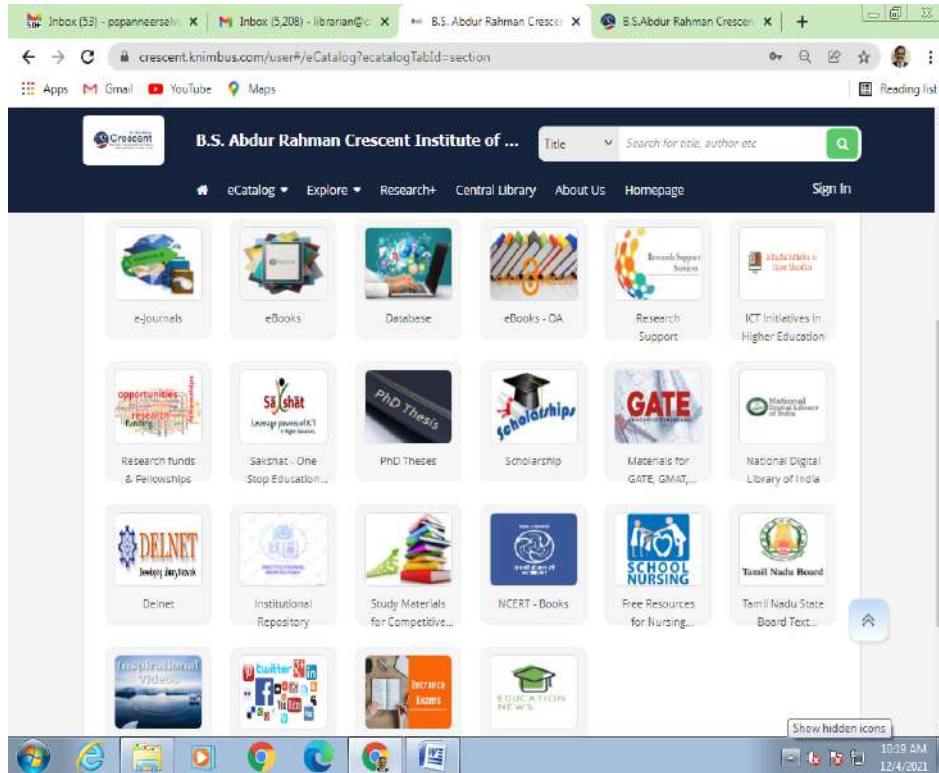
Inbox (53) - pspanneerselv ×
Inbox (5,208) - librarian@c ×
B.S. Abdur Rahman Crescer ×
B.S.Abdur Rahman Crescen ×
+

crescent.knimbus.com/user#/eCatalog?ecatalogTabId=section

Apps Gmail YouTube Maps
Reading list

Crescent
B.S. Abdur Rahman Crescent Institute of ...
Title
Search for title, author etc

eCatalog ▾ Explore ▾ Research+ Central Library About Us Homepage
Sign In

e-Journals
eBooks
Database
eBooks - OA
Research Support
ICT Initiatives in Higher Education

Research funds & Fellowships
Sakshat - One Stop Education...
PhD Theses
Scholarship
Materials for GATE, GMAT,...
National Digital Library of India

Delnet
Institutional Repository
Study Materials for Competitive...
NCERT - Books
Free Resources for Nursing...
Tamil Nadu State Board Text...

opportunities research funding
Sakshat Leverage powers of ICT
PhD Thesis
Scholarships
GATE
National Digital Library of India
DELNET
SCHOOL NURSING
Tamil Nadu Board
Inspirational Videos
Entrance Exams
EDUCATION NEWS

Show hidden icons
10:19 AM
12/4/2021